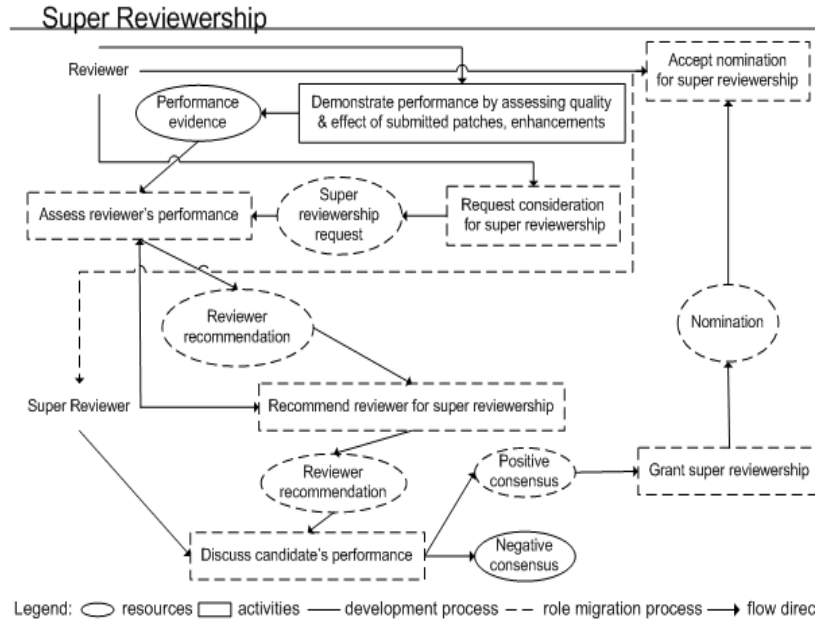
Super Reviewership

Reviewer

Accept nomination for super reviewership

Performance evidence

Demonstrate performance by assessing quality & effect of submitted patches, enhancements

Super reviewership request

Request consideration for super reviewership

Assess reviewer's performance

Reviewer recommendation

Nomination

Super Reviewer

Recommend reviewer for super reviewership

Reviewer recommendation

Positive consensus

Grant super reviewership

Discuss candidate's performance

Negative consensus

Legend: resources activities development process role migration process flow direc